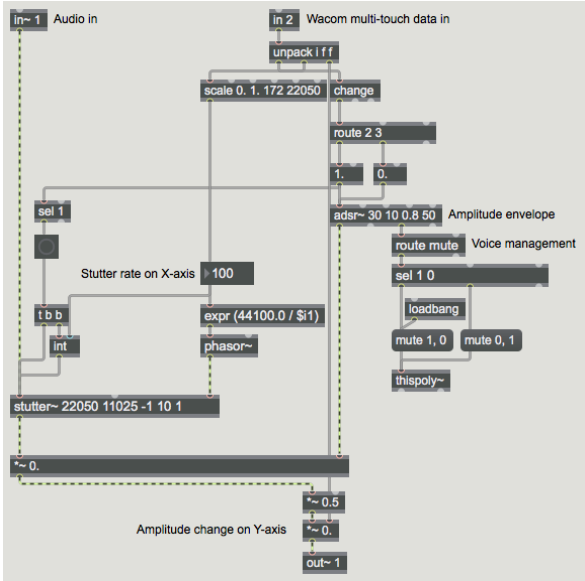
in~ 1 Audio in

in 2 Wacom multi-touch data in

unpack i f f

scale 0. 1. 172 22050

change

route 2 3

1.

0.

sel 1

adsr~ 30 10 0.8 50 Amplitude envelope

route mute Voice management

sel 1 0

Stutter rate on X-axis

100

loadbang

t b b

int

expr (44100.0 / $i1)

mute 1, 0

mute 0, 1

phasor~

thispoly~

stutter~ 22050 11025 -1 10 1

*~ 0.

*~ 0.5

Amplitude change on Y-axis

*~ 0.

out~ 1